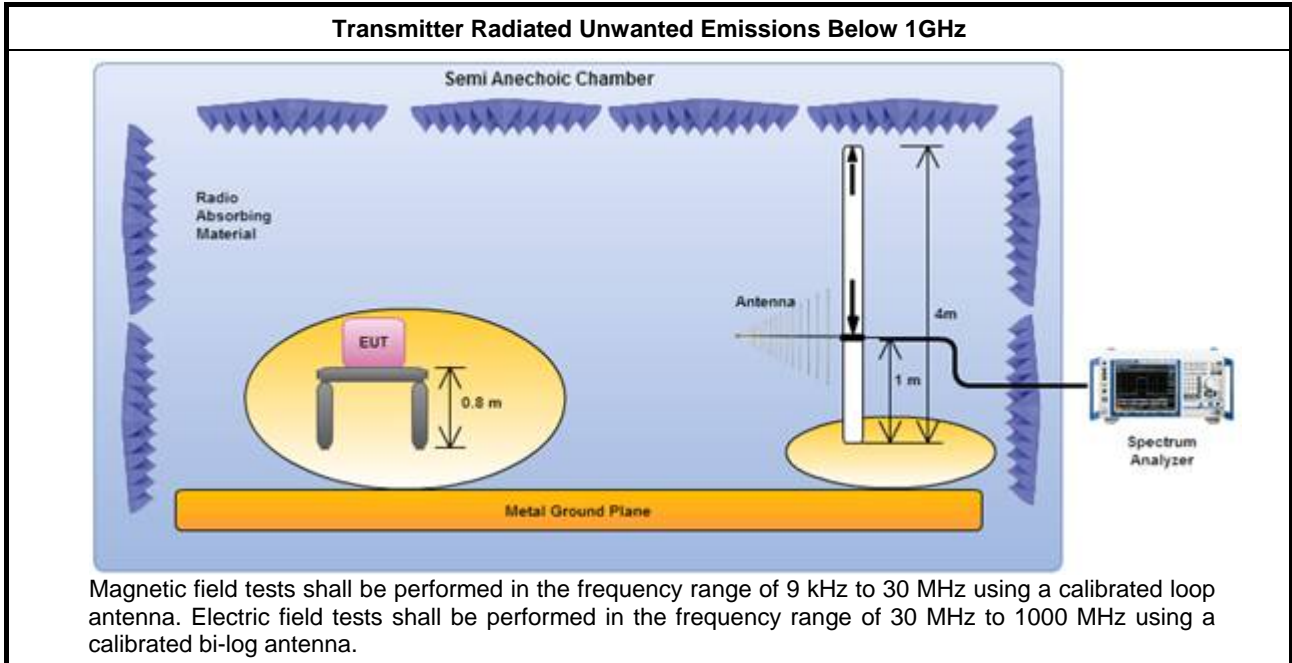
Transmitter Radiated Unwanted Emissions Below 1GHz

Semi Anechoic Chamber

Radio Absorbing Material

Antenna

4m

EUT

1 m

0.8 m

Spectrum Analyzer

Metal Ground Plane

Magnetic field tests shall be performed in the frequency range of 9 kHz to 30 MHz using a calibrated loop antenna. Electric field tests shall be performed in the frequency range of 30 MHz to 1000 MHz using a calibrated bi-log antenna.